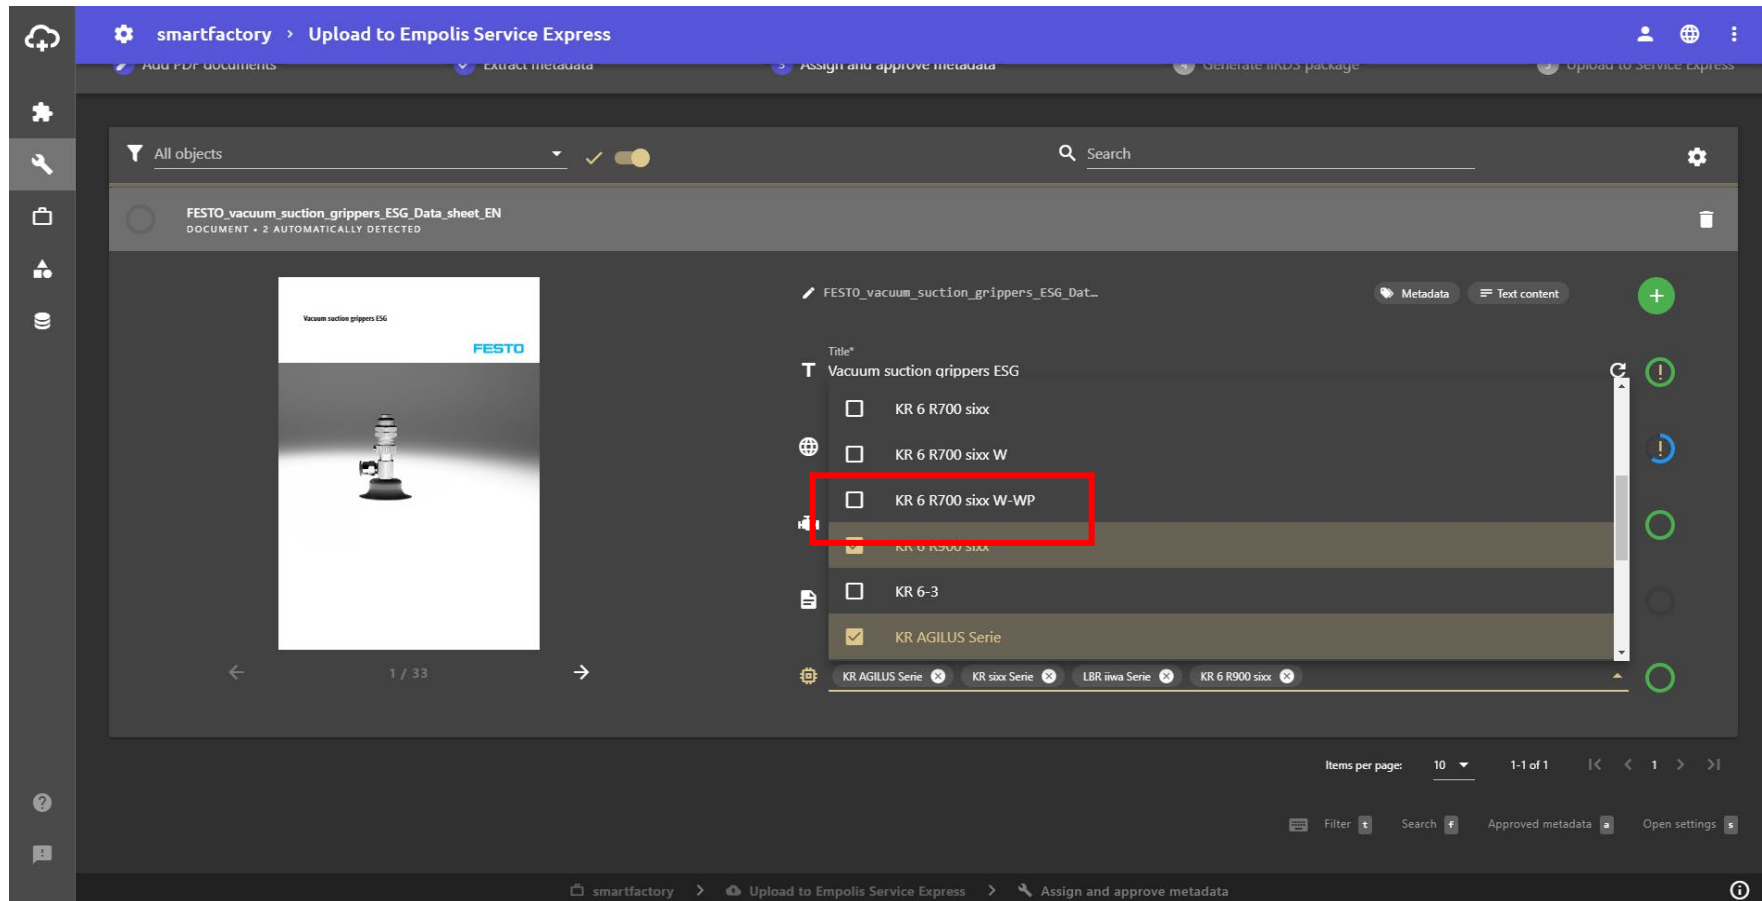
smartfactory > Upload to Empolis Service Express

Add PDF documents
Extract metadata
3 Assign and approve metadata
4 Generate iiRDS package
5 Upload to Service Express

All objects

Search

FESTO_vacuum_suction_grippers_ESG_Data_sheet_EN
DOCUMENT • 2 AUTOMATICALLY DETECTED

Vacuum suction grippers ESG
FESTO

1 / 33

FESTO_vacuum_suction_grippers_ESG_Dat…

Metadata
Text content

Title*
Vacuum suction grippers ESG

KR 6 R700 sixx
KR 6 R700 sixx W
KR 6 R700 sixx W-WP
KR 6 R900 sixx
KR 6-3
KR AGILUS Serie

KR AGILUS Serie
KR sixx Serie
LBR iiwa Serie
KR 6 R900 sixx

Items per page: 10
1-1 of 1
1

Filter t
Search f
Approved metadata a
Open settings s

smartfactory > Upload to Empolis Service Express > Assign and approve metadata